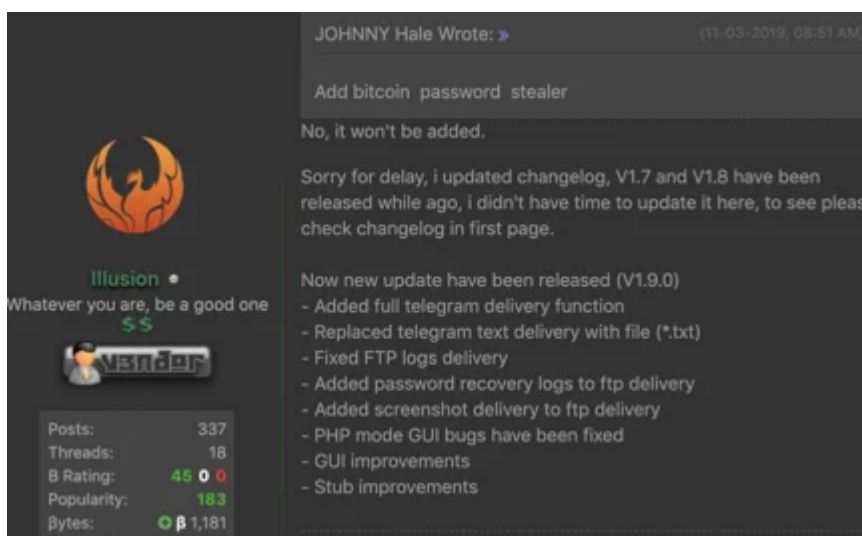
Illusion
Whatever you are, be a good one
$$
V3nd0r

| Posts: | 337 |
|---|---|
| Threads: | 18 |
| B Rating: | 45 0 0 |
| Popularity: | 183 |
| Βytes: | β 1,181 |

JOHNNY Hale Wrote: » (11-03-2019, 08:51 AM

Add bitcoin password stealer

No, it won't be added.

Sorry for delay, i updated changelog, V1.7 and V1.8 have been released while ago, i didn't have time to update it here, to see pleas check changelog in first page.

Now new update have been released (V1.9.0)
- Added full telegram delivery function
- Replaced telegram text delivery with file (*.txt)
- Fixed FTP logs delivery
- Added password recovery logs to ftp delivery
- Added screenshot delivery to ftp delivery
- PHP mode GUI bugs have been fixed
- GUI improvements
- Stub improvements